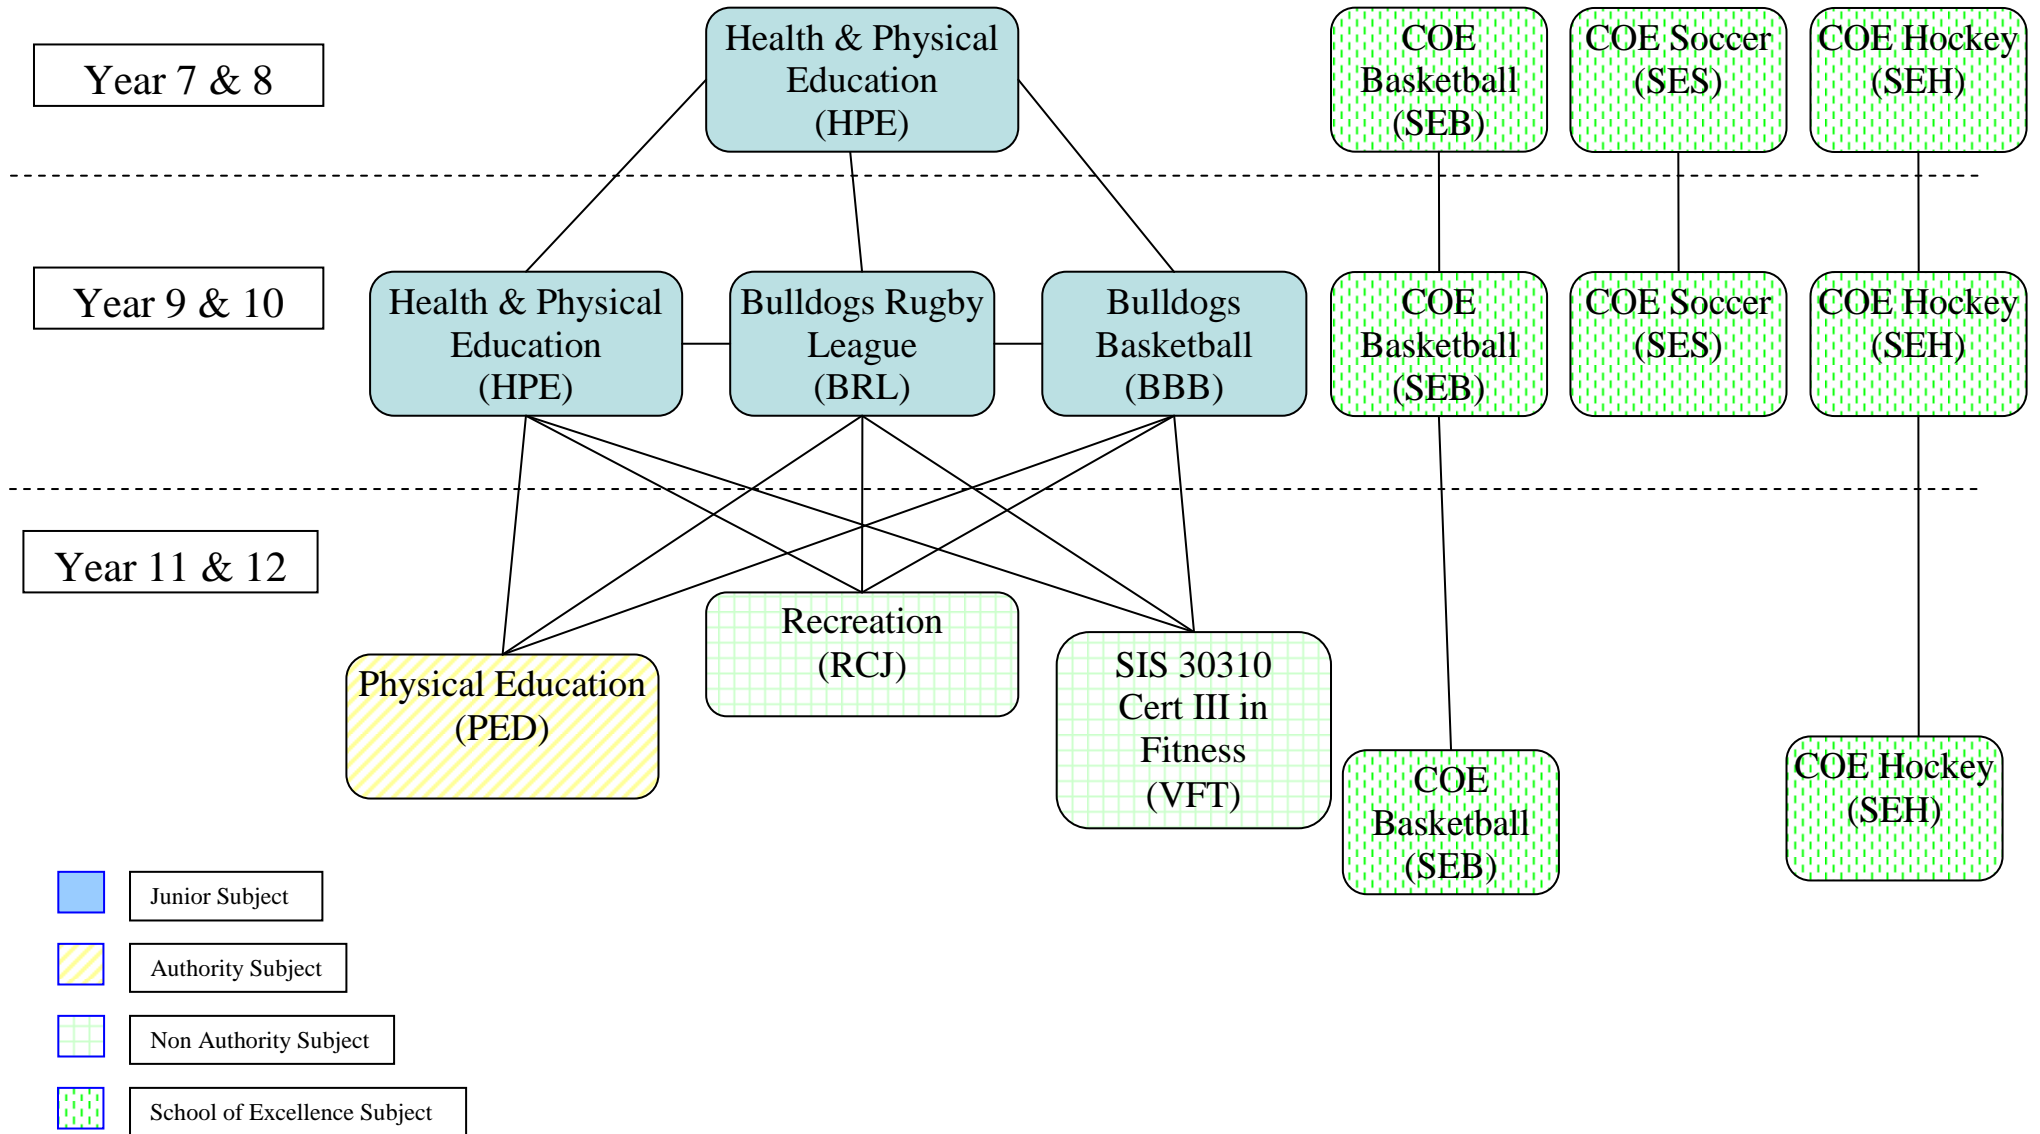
Year 7 & 8

Health & Physical Education (HPE)

COE Basketball (SEB)

COE Soccer (SES)

COE Hockey (SEH)

Year 9 & 10

Health & Physical Education (HPE)

Bulldogs Rugby League (BRL)

Bulldogs Basketball (BBB)

COE Basketball (SEB)

COE Soccer (SES)

COE Hockey (SEH)

Year 11 & 12

Recreation (RCJ)

Physical Education (PED)

SIS 30310 Cert III in Fitness (VFT)

COE Basketball (SEB)

COE Hockey (SEH)

Junior Subject

Authority Subject

Non Authority Subject

School of Excellence Subject